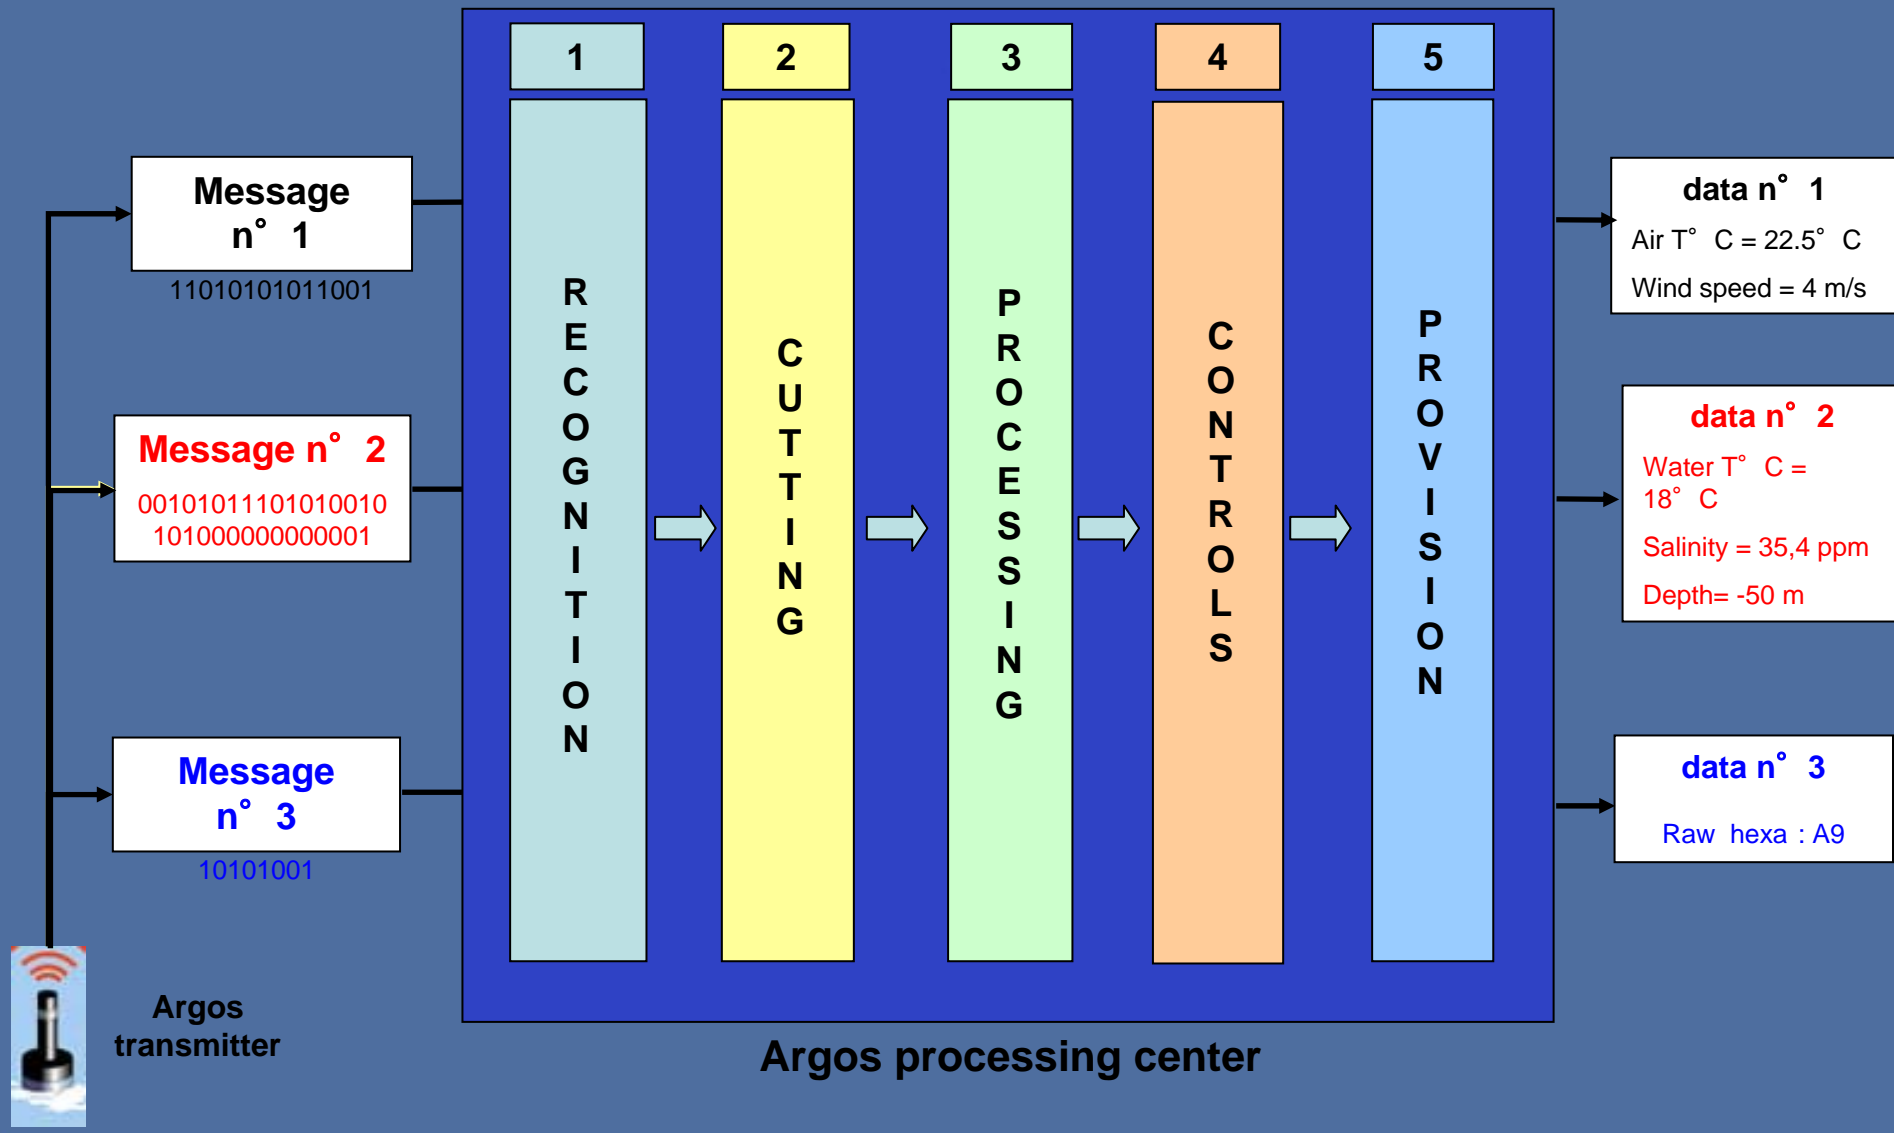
Message n° 1
11010101011001

Message n° 2
0010101110101001 0101000000000001

Message n° 3
10101001

Argos transmitter

1
RECOGNITION

2
CUTTING

3
PROCESSING

4
CONTROLS

5
PROVISION

Argos processing center

data n° 1
Air T° C = 22.5° C
Wind speed = 4 m/s

data n° 2
Water T° C = 18° C
Salinity = 35,4 ppm
Depth= -50 m

data n° 3
Raw hexa : A9